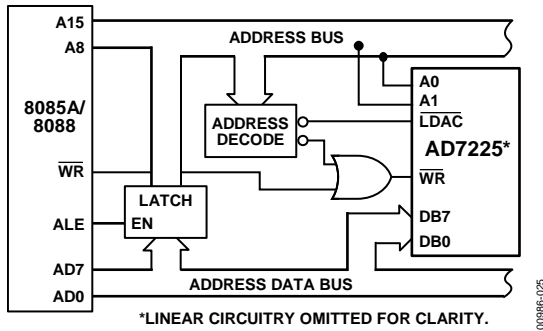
A15
A8
8085A/
8088
$\overline{WR}$
ALE
AD7
AD0
ADDRESS BUS
ADDRESS DECODE
LATCH
EN
A0
A1
$\overline{LDAC}$
AD7225*
$\overline{WR}$
DB7
DB0
ADDRESS DATA BUS
*LINEAR CIRCUITRY OMITTED FOR CLARITY.
00986-025